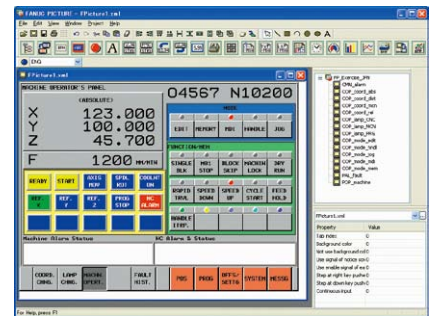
FANUC PICTURE - FPicture1.xml
File Edit View Window Project Help
ENG
FPicture1.xml
MACHINE OPERATOR'S PANEL
04567 N10200
(ABSOLUTE)
X 123.000
Y 100.000
Z 45.700
F 1200 MM/MIN
MODE
EDIT MEMORY MDI HANDLE JOG
FUNCTION/MEM
SINGLE BLK
MDI STOP
BLOCK SKIP
MACHIN LOCK
DRY RUN
ROPID TRVL
SPEED DOWN
SPEED UP
CYCLE START
FEED HOLD
HANDLE INTP.
READY
START
AXIS REF
SPDL RUN
COOLNT ON
REF X
REF Y
REF Z
PROG STOP
NC ALARM
Machine Alarm Status
NC Alarm & Status
COORD. CHNG.
LAMP CHNG.
MACHN OPERT.
FAULT HIST.
POS
PROG
OFFS SETTG
SYSTEM
MESSG
FP_Exercise_JPN
CMN_alarm
COP_coord_abs
COP_coord_dist
COP_coord_mch
COP_coord_rel
COP_lamp_CNC
COP_lamp_MCN
COP_lamp_MHs
COP_mode_edit
COP_mode_hndl
COP_mode_jog
COP_mode_mdi
COP_mode_mem
FHL_Fault
POP_machine
FPicture1.xml
Property
Value
Tab index
0
Background color
0
Not use background col
0
Use signal of redraw sc
0
Use enable signal of sc
0
Stop at right key push
0
Stop at down key push
0
Continuous input
0
For Help, press F1